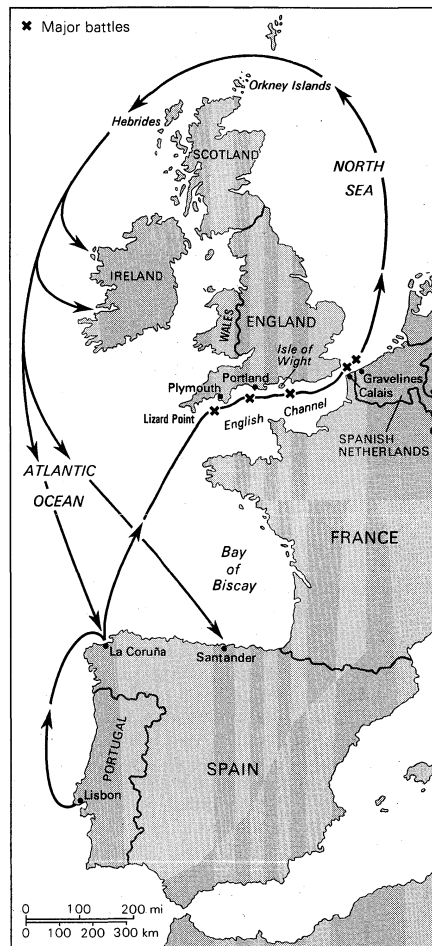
✖ Major battles

Orkney Islands

Hebrides

SCOTLAND

NORTH SEA

IRELAND

WALES

ENGLAND

Isle of Wight

Plymouth

Portland

Gravelines

Calais

Lizard Point

English Channel

SPANISH NETHERLANDS

ATLANTIC OCEAN

Bay of Biscay

FRANCE

La Coruña

Santander

PORTUGAL

SPAIN

Lisbon

0 100 200 mi
0 100 200 300 km